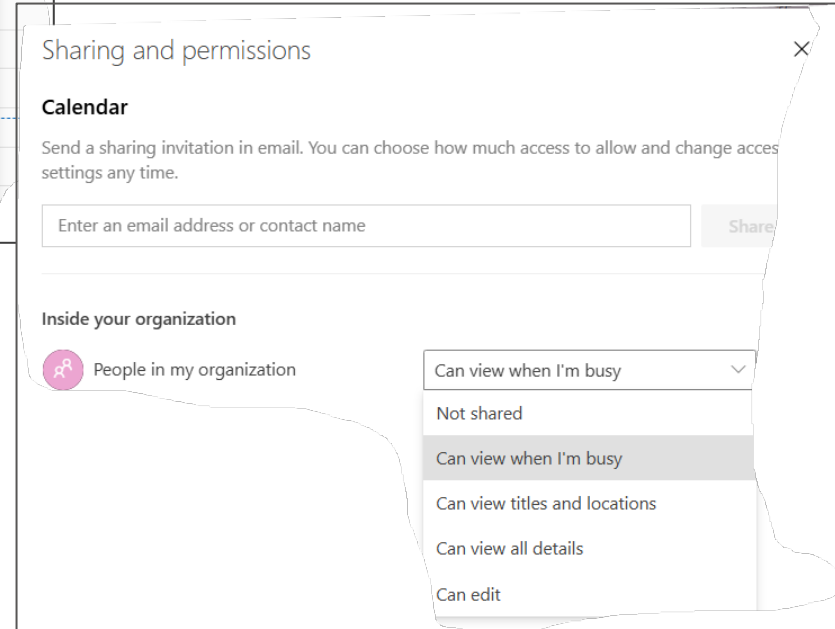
Sharing and permissions

×

Calendar

Send a sharing invitation in email. You can choose how much access to allow and change acces settings any time.

Enter an email address or contact name

Share

Inside your organization

People in my organization

Can view when I'm busy

Not shared

Can view when I'm busy

Can view titles and locations

Can view all details

Can edit